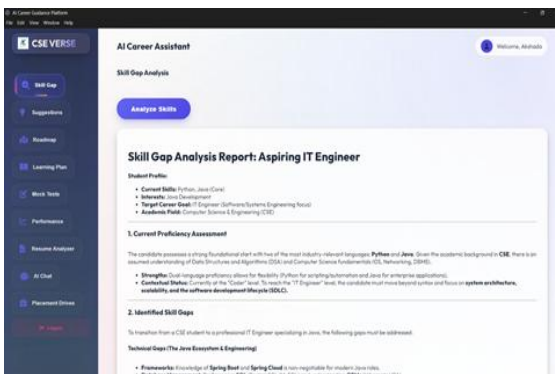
AI Career Guidance Platform
File Edit View Window Help

CSE VERSE

Skill Gap
Suggestions
Roadmap
Learning Plan
Mock Tests
Performance
Resume Analyzer
AI Chat
Placement Drives
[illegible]

AI Career Assistant

Welcome, Akshada

Skill Gap Analysis

Analyze Skills

Skill Gap Analysis Report: Aspiring IT Engineer

Student Profile:

- Current Skills: Python, Java (Core)
- Interests: Java Development
- Target Career Goal: IT Engineer (Software/Systems Engineering focus)
- Academic Field: Computer Science & Engineering (CSE)

1. Current Proficiency Assessment

The candidate possesses a strong foundational start with two of the most industry-relevant languages: Python and Java. Given the academic background in CSE, there is an assumed understanding of Data Structures and Algorithms (DSA) and Computer Science fundamentals (OS, Networking, DBMS).

- Strengths: Dual-language proficiency allows for flexibility (Python for scripting/automation and Java for enterprise applications).
- Contextual Status: Currently at the "Coder" level. To reach the "IT Engineer" level, the candidate must move beyond syntax and focus on system architecture, scalability, and the software development lifecycle (SDLC).

2. Identified Skill Gaps

To transition from a CSE student to a professional IT Engineer specializing in Java, the following gaps must be addressed.

Technical Gaps (The Java Ecosystem & Engineering)

- Frameworks: Knowledge of Spring Boot and Spring Cloud is non-negotiable for modern Java roles.
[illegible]